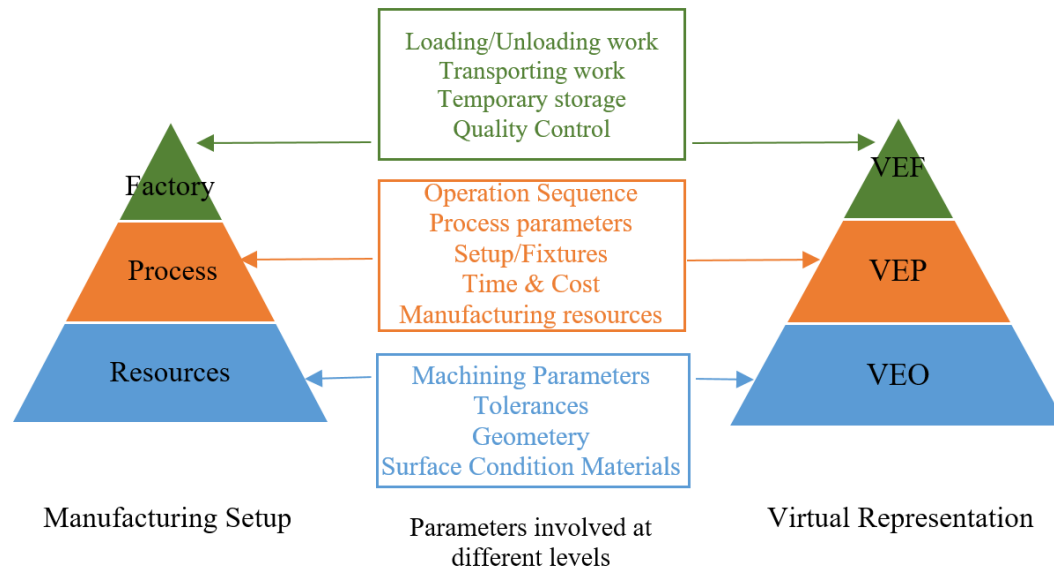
Loading/Unloading work
Transporting work
Temporary storage
Quality Control

Factory

Process

Resources

Operation Sequence
Process parameters
Setup/Fixtures
Time & Cost
Manufacturing resources

Machining Parameters
Tolerances
Geometery
Surface Condition Materials

VEF

VEP

VEO

Manufacturing Setup

Parameters involved at different levels

Virtual Representation